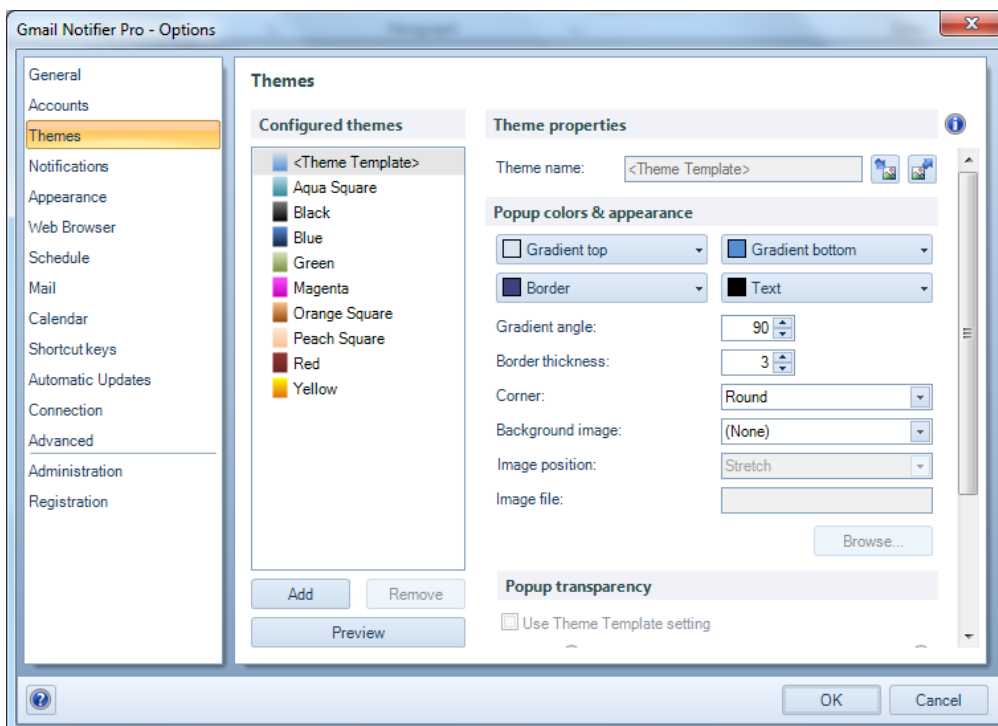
Gmail Notifier Pro - Options

General
Accounts
Themes
Notifications
Appearance
Web Browser
Schedule
Mail
Calendar
Shortcut keys
Automatic Updates
Connection
Advanced
Administration
Registration

Themes

Configured themes

<Theme Template>
Aqua Square
Black
Blue
Green
Magenta
Orange Square
Peach Square
Red
Yellow

Add
Remove
Preview

Theme properties

Theme name: <Theme Template>

Popup colors & appearance

Gradient top
Gradient bottom
Border
Text

Gradient angle: 90
Border thickness: 3
Corner: Round
Background image: (None)
Image position: Stretch
Image file:

Browse...

Popup transparency

Use Theme Template setting

OK
Cancel